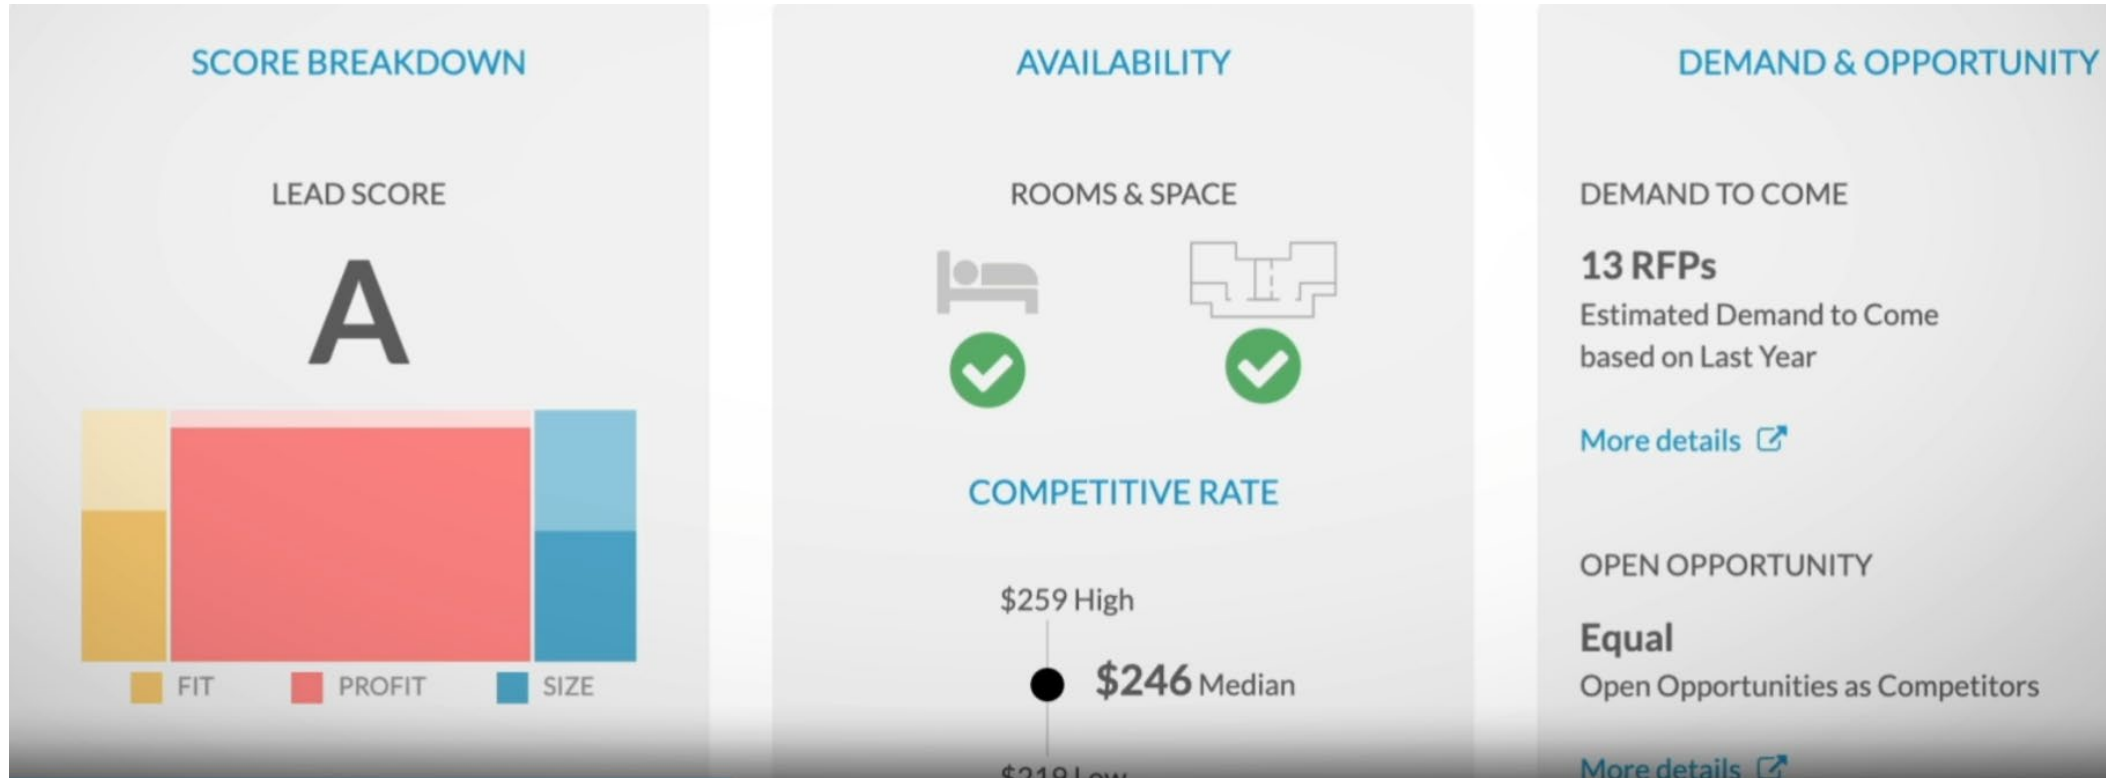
SCORE BREAKDOWN

LEAD SCORE

A

FIT PROFIT SIZE

AVAILABILITY

ROOMS & SPACE

COMPETITIVE RATE

$259 High

$246 Median

$219 Low

DEMAND & OPPORTUNITY

DEMAND TO COME

13 RFPs

Estimated Demand to Come based on Last Year

More details

OPEN OPPORTUNITY

Equal

Open Opportunities as Competitors

More details